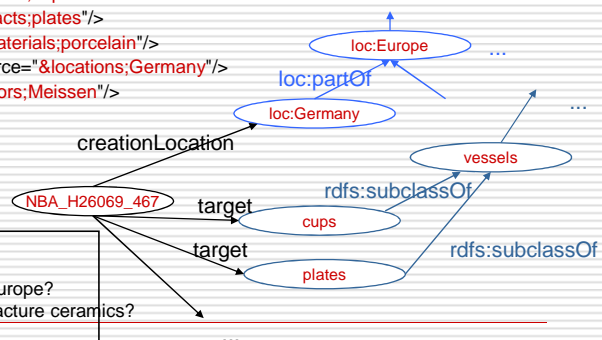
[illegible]acts;plates"/>
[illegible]aterials;porcelain"/>
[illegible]rce="&locations;Germany"/>
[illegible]ors;Meissen"/>

loc:Europe
...
loc:partOf
loc:Germany
...
creationLocation
vessels
rdfs:subclassOf
NBA_H26069_467
target
cups
target
rdfs:subclassOf
plates

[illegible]urope?
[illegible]acture ceramics?
...